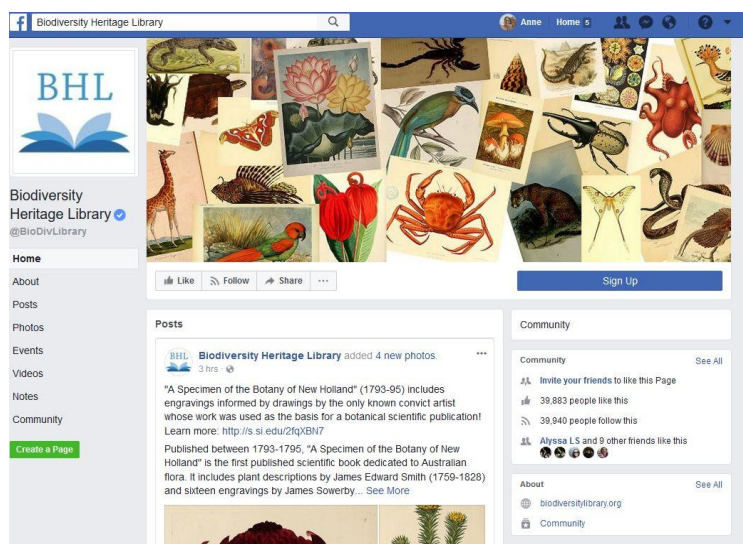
Biodiversity Heritage Library

Anne Home 5

BHL

Biodiversity Heritage Library
@BioDivLibrary

Home
About
Posts
Photos
Events
Videos
Notes
Community

Create a Page

Like Follow Share ···

Sign Up

Posts

BHL Biodiversity Heritage Library added 4 new photos.
3 hrs ·

"A Specimen of the Botany of New Holland" (1793-95) includes engravings informed by drawings by the only known convict artist whose work was used as the basis for a botanical scientific publication! Learn more: http://s.si.edu/2fqXBN7

Published between 1793-1795, "A Specimen of the Botany of New Holland" is the first published scientific book dedicated to Australian flora. It includes plant descriptions by James Edward Smith (1759-1828) and sixteen engravings by James Sowerby... See More

Community

Community See All
Invite your friends to like this Page
39,883 people like this
39,940 people follow this
Alyssa LS and 9 other friends like this

About See All
biodiversitylibrary.org
Community